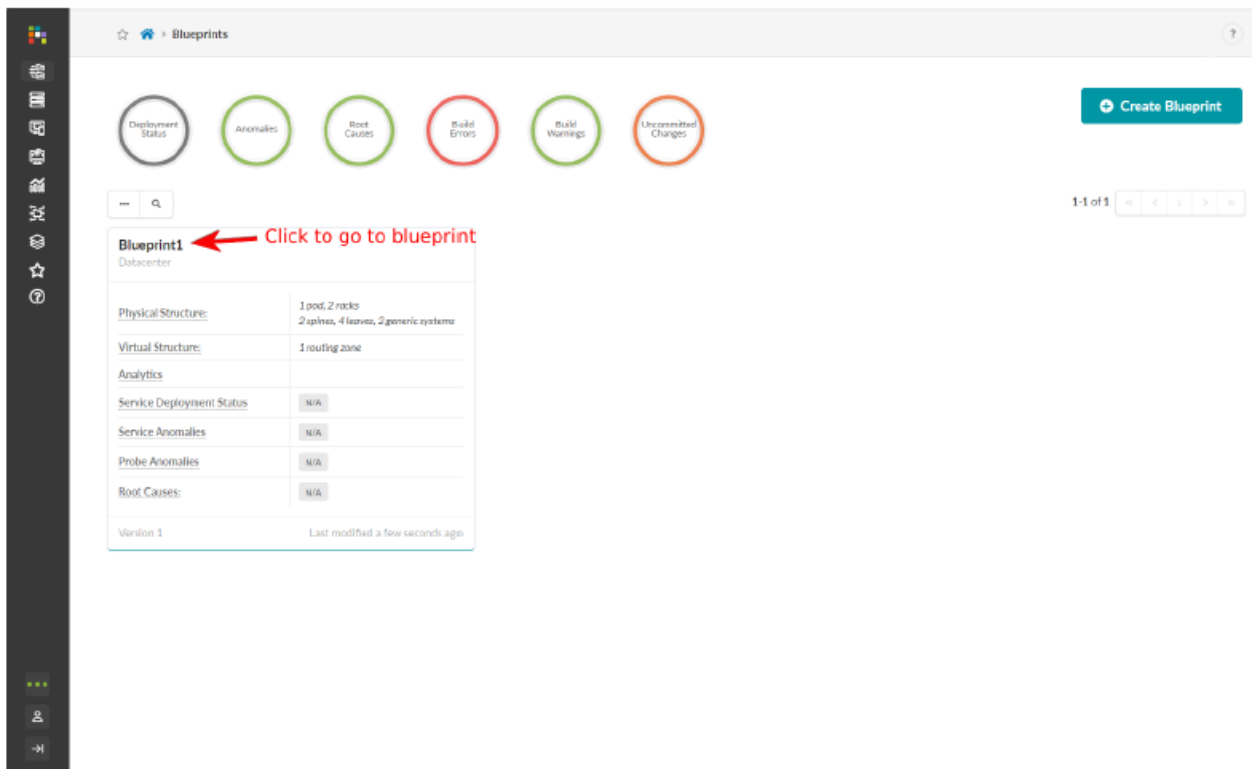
Blueprints

?

Deployment Status

Anomalies

Root Causes

Build Errors

Build Warnings

Uncommitted Changes

Create Blueprint

1-1 of 1

1

Blueprint1

Click to go to blueprint

Datacenter

| | |
|---|---|
| Physical Structure: | 1 pod, 2 racks<br>2 spines, 4 leaves, 2 generic systems |
| Virtual Structure: | 1 routing zone |
| Analytics | |
| Service Deployment Status | N/A |
| Service Anomalies | N/A |
| Probe Anomalies | N/A |
| Root Causes: | N/A |

Version 1

Last modified a few seconds ago